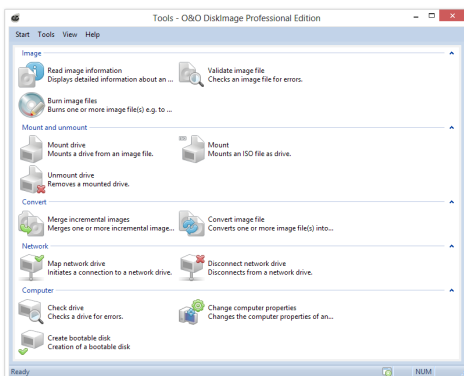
Tools - O&O DiskImage Professional Edition

Start Tools View Help

Image

Read image information
Displays detailed information about an ...

Validate image file
Checks an image file for errors.

Burn image files
Burns one or more image file(s) e.g. to ...

Mount and unmount

Mount drive
Mounts a drive from an image file.

Mount
Mounts an ISO file as drive.

Unmount drive
Removes a mounted drive.

Convert

Merge incremental images
Merges one or more incremental image...

Convert image file
Converts one or more image file(s) into...

Network

Map network drive
Initiates a connection to a network drive.

Disconnect network drive
Disconnects from a network drive.

Computer

Check drive
Checks a drive for errors.

Change computer properties
Changes the computer properties of an...

Create bootable disk
Creation of a bootable disk

Ready

NUM